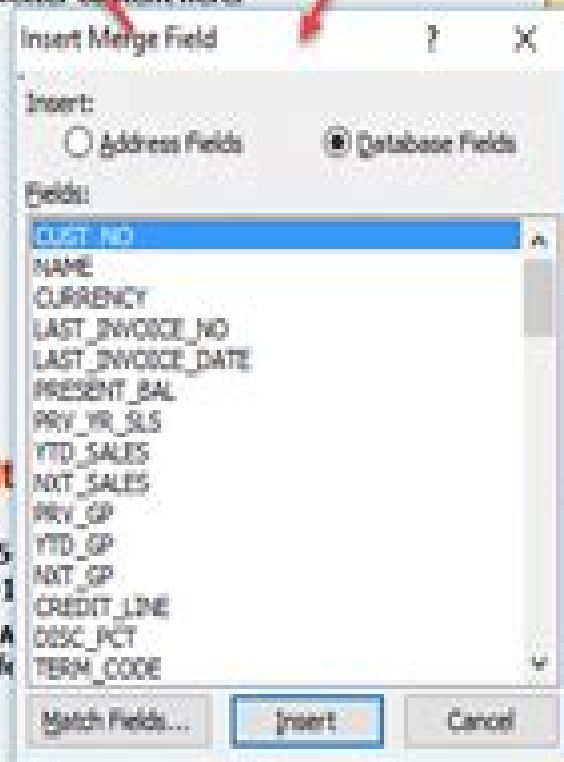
Insert Merge Field ? X

Insert:
Address Fields
Database Fields

Fields:
CUST_NO
NAME
CURRENCY
LAST_INVOICE_NO
LAST_INVOICE_DATE
PRESENT_BAL
PRV_YR_SLS
YTD_SALES
NXT_SALES
PRV_GP
YTD_GP
NXT_GP
CREDIT_LINE
DISC_PCT
TERM_CODE

Match Fields... Insert Cancel